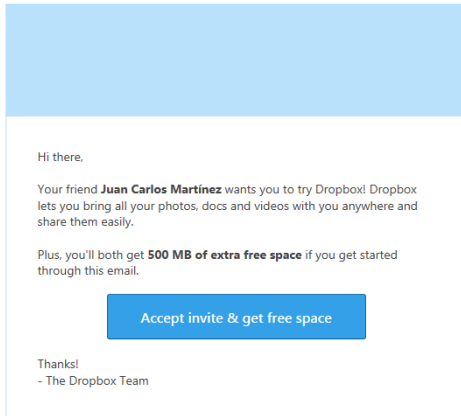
Hi there,

Your friend **Juan Carlos Martínez** wants you to try Dropbox! Dropbox lets you bring all your photos, docs and videos with you anywhere and share them easily.

Plus, you'll both get **500 MB of extra free space** if you get started through this email.

Accept invite & get free space

Thanks!
- The Dropbox Team